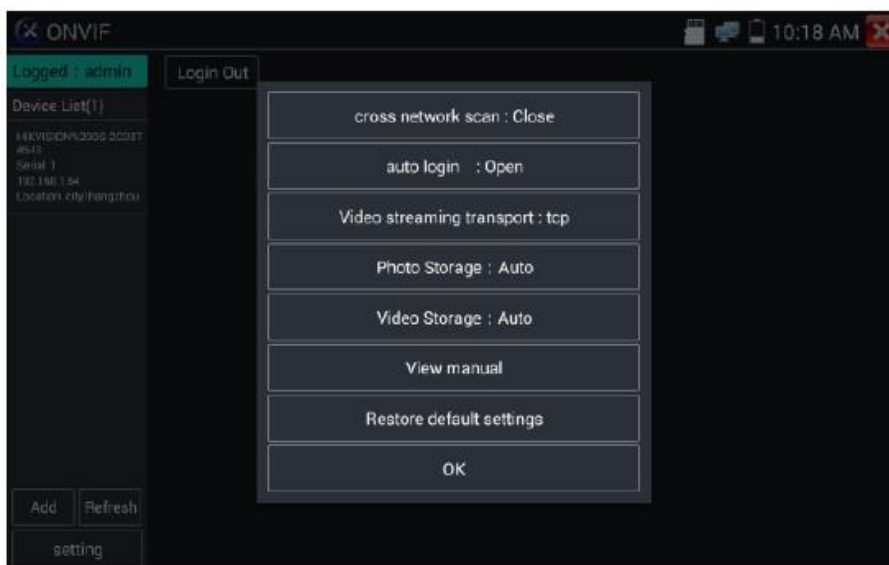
ONVIF

10:18 AM

Logged : admin

Login Out

Device List(1)

HIKVISION%2000 2CD2T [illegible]
Serial 1
192.168.1.64
Location city/hangzhou

cross network scan : Close

auto login : Open

Video streaming transport : tcp

Photo Storage : Auto

Video Storage : Auto

View manual

Restore default settings

OK

Add

Refresh

setting